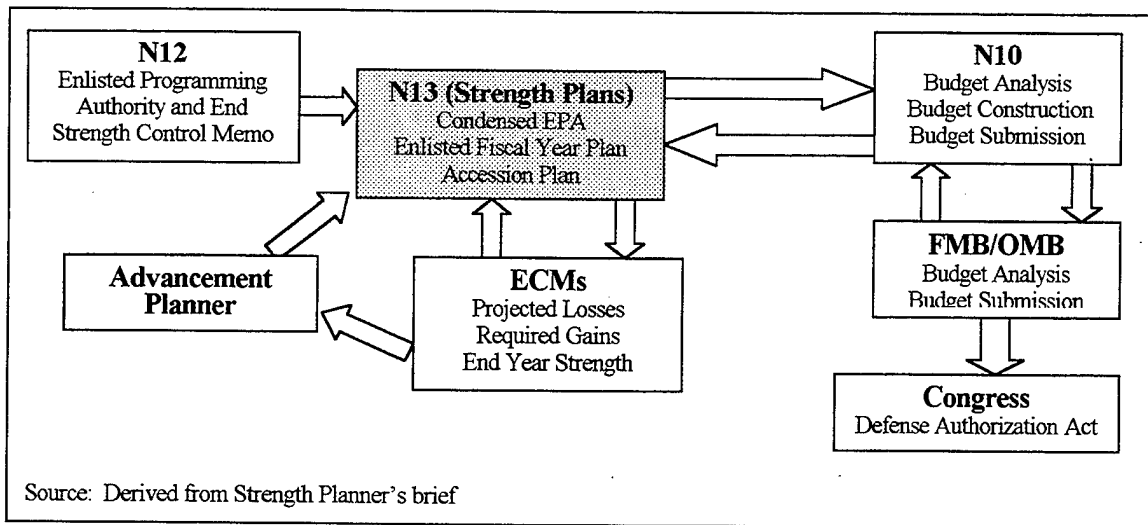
N12
Enlisted Programming Authority and End Strength Control Memo

N13 (Strength Plans)
Condensed EPA
Enlisted Fiscal Year Plan
Accession Plan

N10
Budget Analysis
Budget Construction
Budget Submission

Advancement Planner

ECMs
Projected Losses
Required Gains
End Year Strength

FMB/OMB
Budget Analysis
Budget Submission

Congress
Defense Authorization Act

Source: Derived from Strength Planner's brief